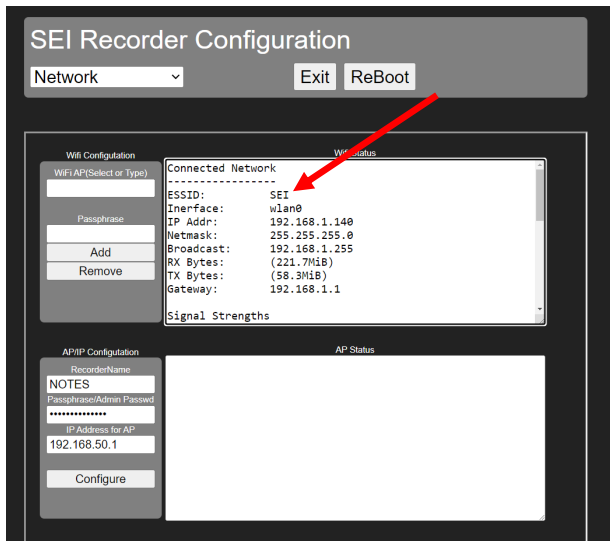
SEI Recorder Configuration

Network

Exit ReBoot

Wifi Configutation

WiFi AP(Select or Type)

Passphrase

Add

Remove

Wifi Status

Connected Network
-----------------
ESSID: SEI
Inerface: wlan0
IP Addr: 192.168.1.140
Netmask: 255.255.255.0
Broadcast: 192.168.1.255
RX Bytes: (221.7MiB)
TX Bytes: (58.3MiB)
Gateway: 192.168.1.1

Signal Strengths

AP/IP Configutation

RecorderName

NOTES

Passphrase/Admin Passwd

••••••••••••••

IP Address for AP

192.168.50.1

Configure

AP Status